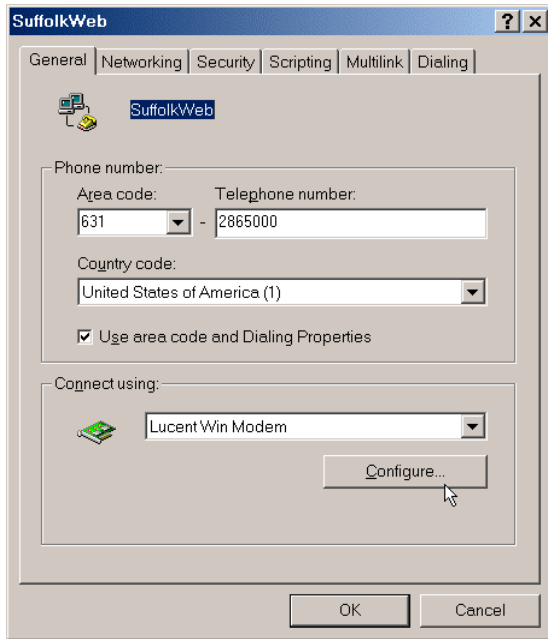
SuffolkWeb

?
X

General
Networking
Security
Scripting
Multilink
Dialing

SuffolkWeb

Phone number:

Area code:
Telephone number:

631
-
2865000

Country code:

United States of America (1)

Use area code and Dialing Properties

Connect using:

Lucent Win Modem

Configure...

OK
Cancel